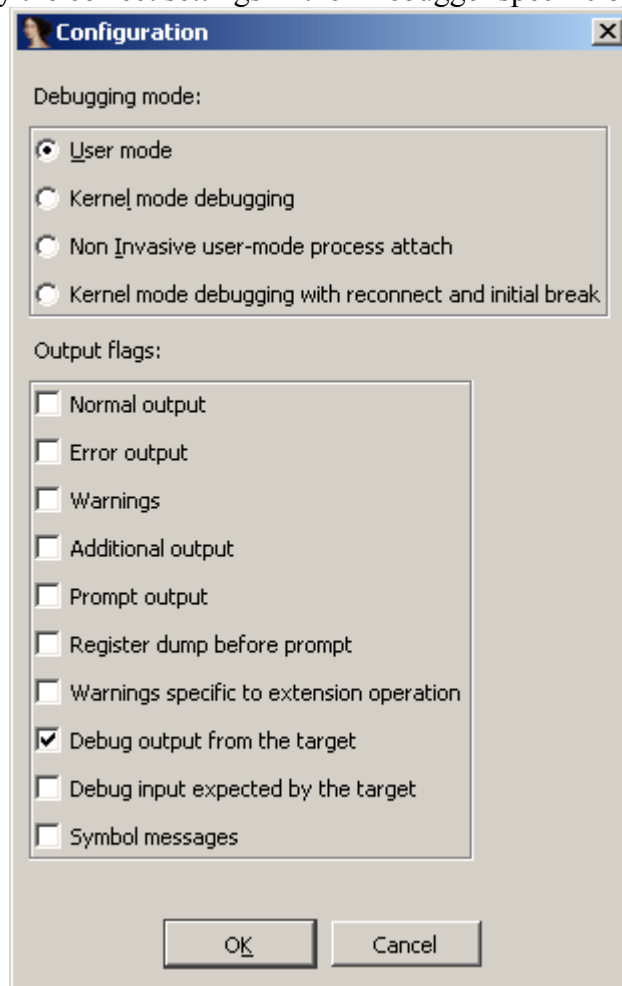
Configuration

Debugging mode:

User mode

Kernel mode debugging

Non Invasive user-mode process attach

Kernel mode debugging with reconnect and initial break

Output flags:

Normal output

Error output

Warnings

Additional output

Prompt output

Register dump before prompt

Warnings specific to extension operation

Debug output from the target

Debug input expected by the target

Symbol messages

OK

Cancel